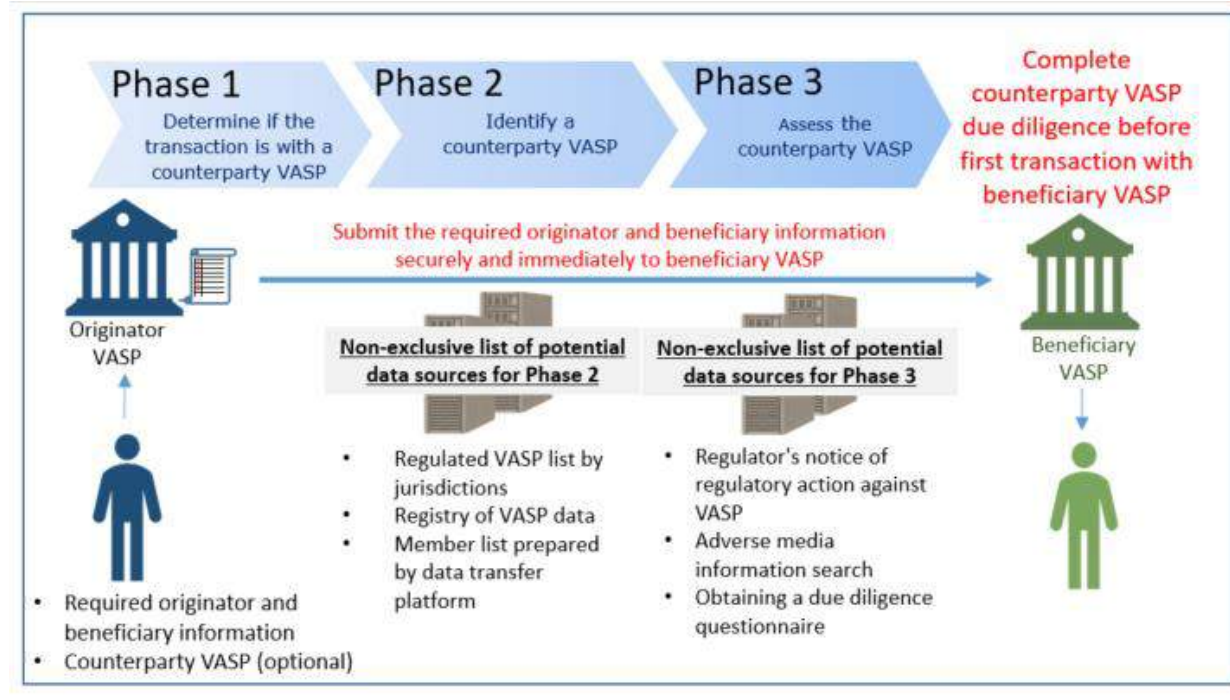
Phase 1
Determine if the transaction is with a counterparty VASP

Phase 2
Identify a counterparty VASP

Phase 3
Assess the counterparty VASP

Complete counterparty VASP due diligence before first transaction with beneficiary VASP

Submit the required originator and beneficiary information securely and immediately to beneficiary VASP

Originator VASP

Beneficiary VASP

Non-exclusive list of potential data sources for Phase 2

- Regulated VASP list by jurisdictions
- Registry of VASP data
- Member list prepared by data transfer platform

Non-exclusive list of potential data sources for Phase 3

- Regulator's notice of regulatory action against VASP
- Adverse media information search
- Obtaining a due diligence questionnaire

- Required originator and beneficiary information
- Counterparty VASP (optional)